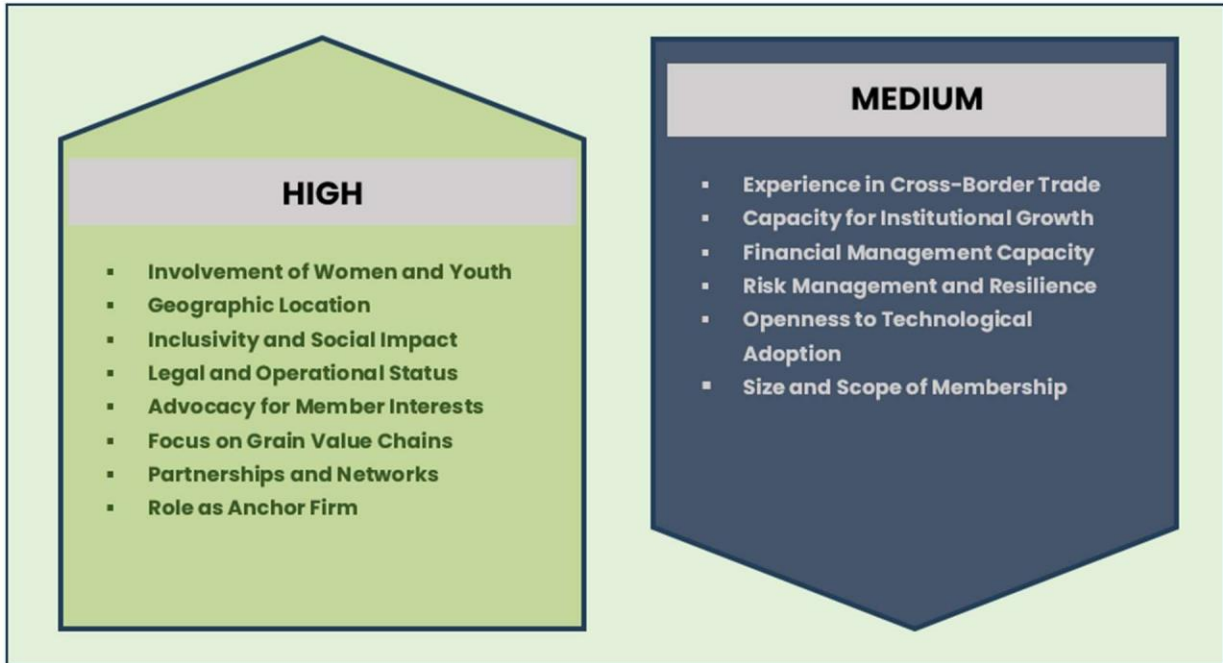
HIGH

- Involvement of Women and Youth
- Geographic Location
- Inclusivity and Social Impact
- Legal and Operational Status
- Advocacy for Member Interests
- Focus on Grain Value Chains
- Partnerships and Networks
- Role as Anchor Firm

MEDIUM

- Experience in Cross-Border Trade
- Capacity for Institutional Growth
- Financial Management Capacity
- Risk Management and Resilience
- Openness to Technological Adoption
- Size and Scope of Membership